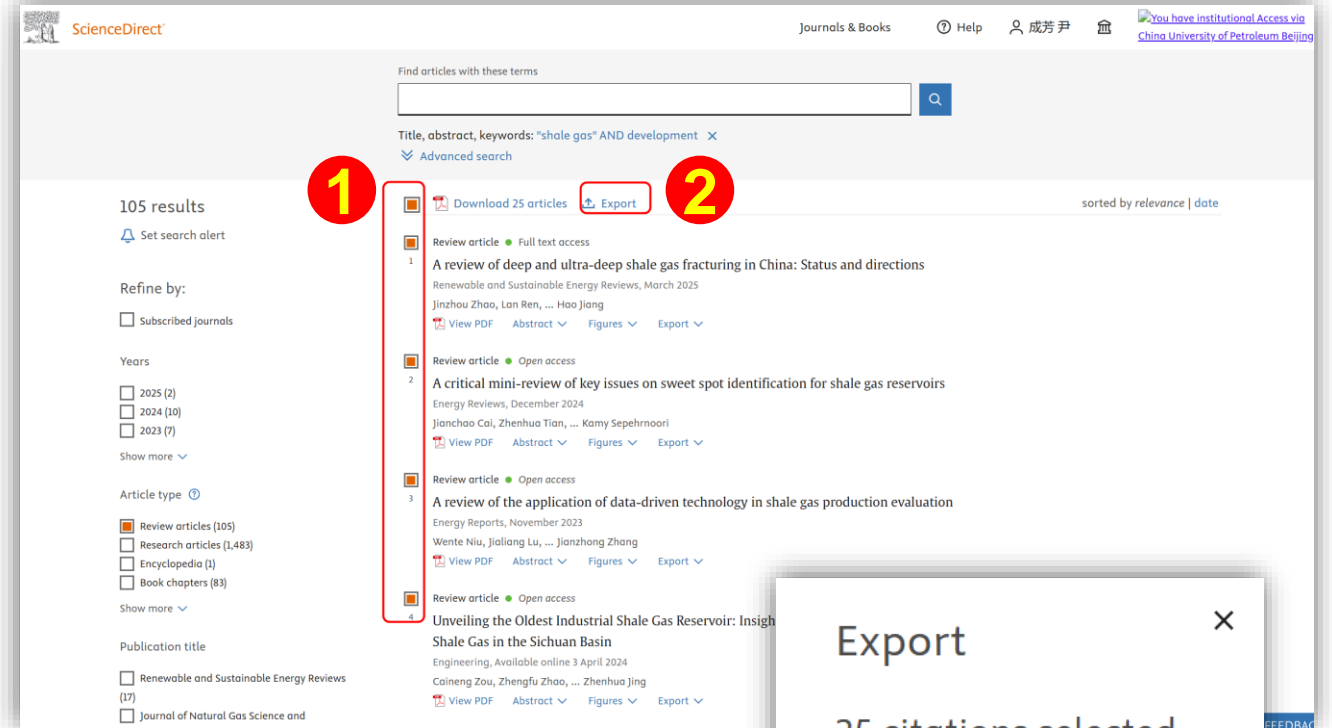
ScienceDirect

Journals & Books   Help   成芳 尹   You have institutional Access via China University of Petroleum Beijing

Find articles with these terms

Title, abstract, keywords: "shale gas" AND development ×

Advanced search

105 results

Set search alert

Refine by:

Subscribed journals

Years

2025 (2)
2024 (10)
2023 (7)

Show more

Article type

Review articles (105)
Research articles (1,483)
Encyclopedia (1)
Book chapters (83)

Show more

Publication title

Renewable and Sustainable Energy Reviews (17)
Journal of Natural Gas Science and

1

Download 25 articles   Export

2

sorted by relevance | date

1
Review article • Full text access
A review of deep and ultra-deep shale gas fracturing in China: Status and directions
Renewable and Sustainable Energy Reviews, March 2025
Jinzhou Zhao, Lan Ren, ... Hao Jiang
View PDF   Abstract   Figures   Export

2
Review article • Open access
A critical mini-review of key issues on sweet spot identification for shale gas reservoirs
Energy Reviews, December 2024
Jianchao Cai, Zhenhua Tian, ... Kamy Sepehrnoori
View PDF   Abstract   Figures   Export

3
Review article • Open access
A review of the application of data-driven technology in shale gas production evaluation
Energy Reports, November 2023
Wente Niu, Jialiang Lu, ... Jianzhong Zhang
View PDF   Abstract   Figures   Export

4
Review article • Open access
Unveiling the Oldest Industrial Shale Gas Reservoir: Insigh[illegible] Shale Gas in the Sichuan Basin
Engineering, Available online 3 April 2024
Caineng Zou, Zhengfu Zhao, ... Zhenhua Jing
View PDF   Abstract   Figures   Export

Export ×

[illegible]

FEEDBAC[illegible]